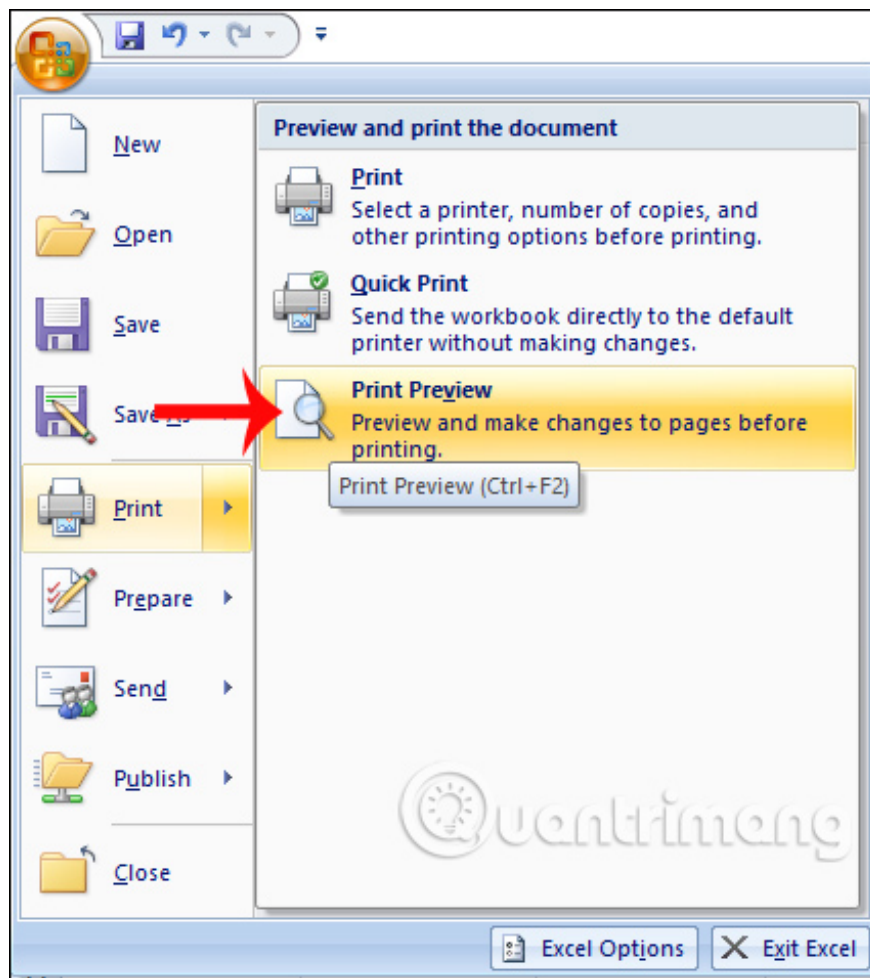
New

Open

Save

Save As

Print

Prepare

Send

Publish

Close

Preview and print the document

Print
Select a printer, number of copies, and other printing options before printing.

Quick Print
Send the workbook directly to the default printer without making changes.

Print Preview
Preview and make changes to pages before printing.

Print Preview (Ctrl+F2)

Quantrimang

Excel Options

Exit Excel